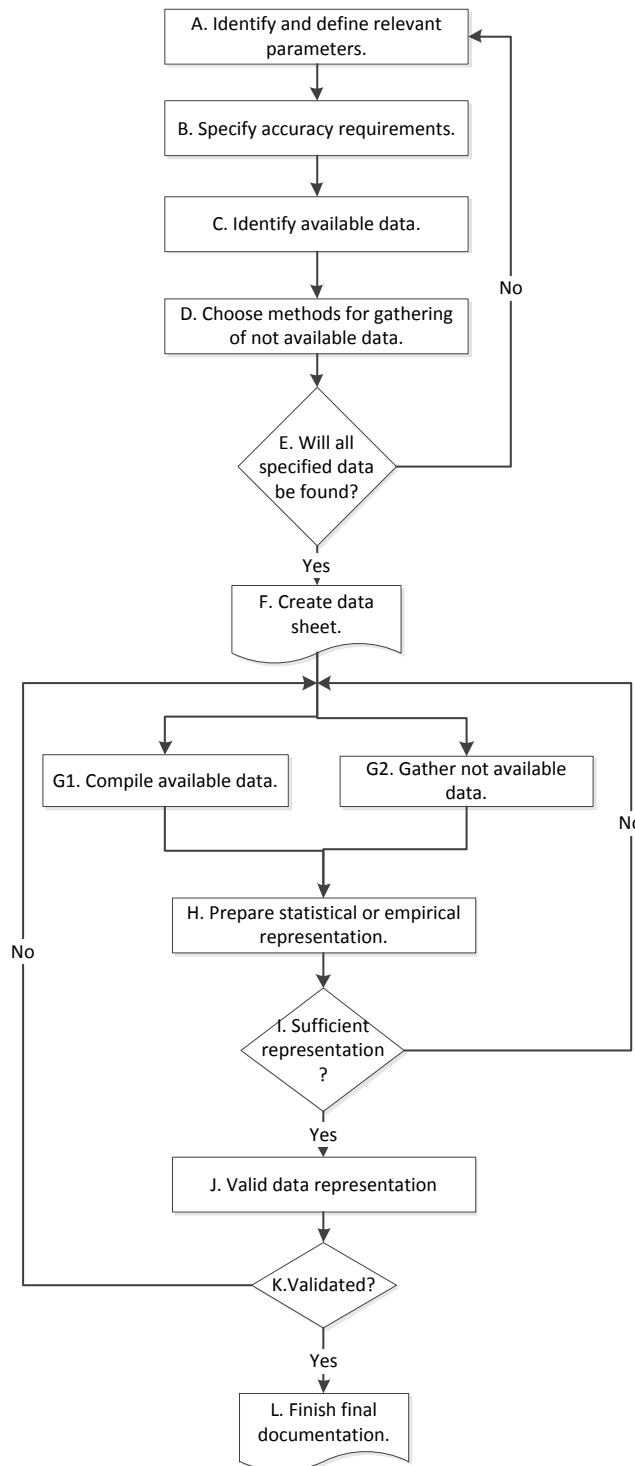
A. Identify and define relevant parameters.

B. Specify accuracy requirements.

C. Identify available data.

D. Choose methods for gathering of not available data.

E. Will all specified data be found?

No

Yes

F. Create data sheet.

G1. Compile available data.

G2. Gather not available data.

No

H. Prepare statistical or empirical representation.

I. Sufficient representation ?

No

Yes

J. Valid data representation

K.Validated?

Yes

L. Finish final documentation.